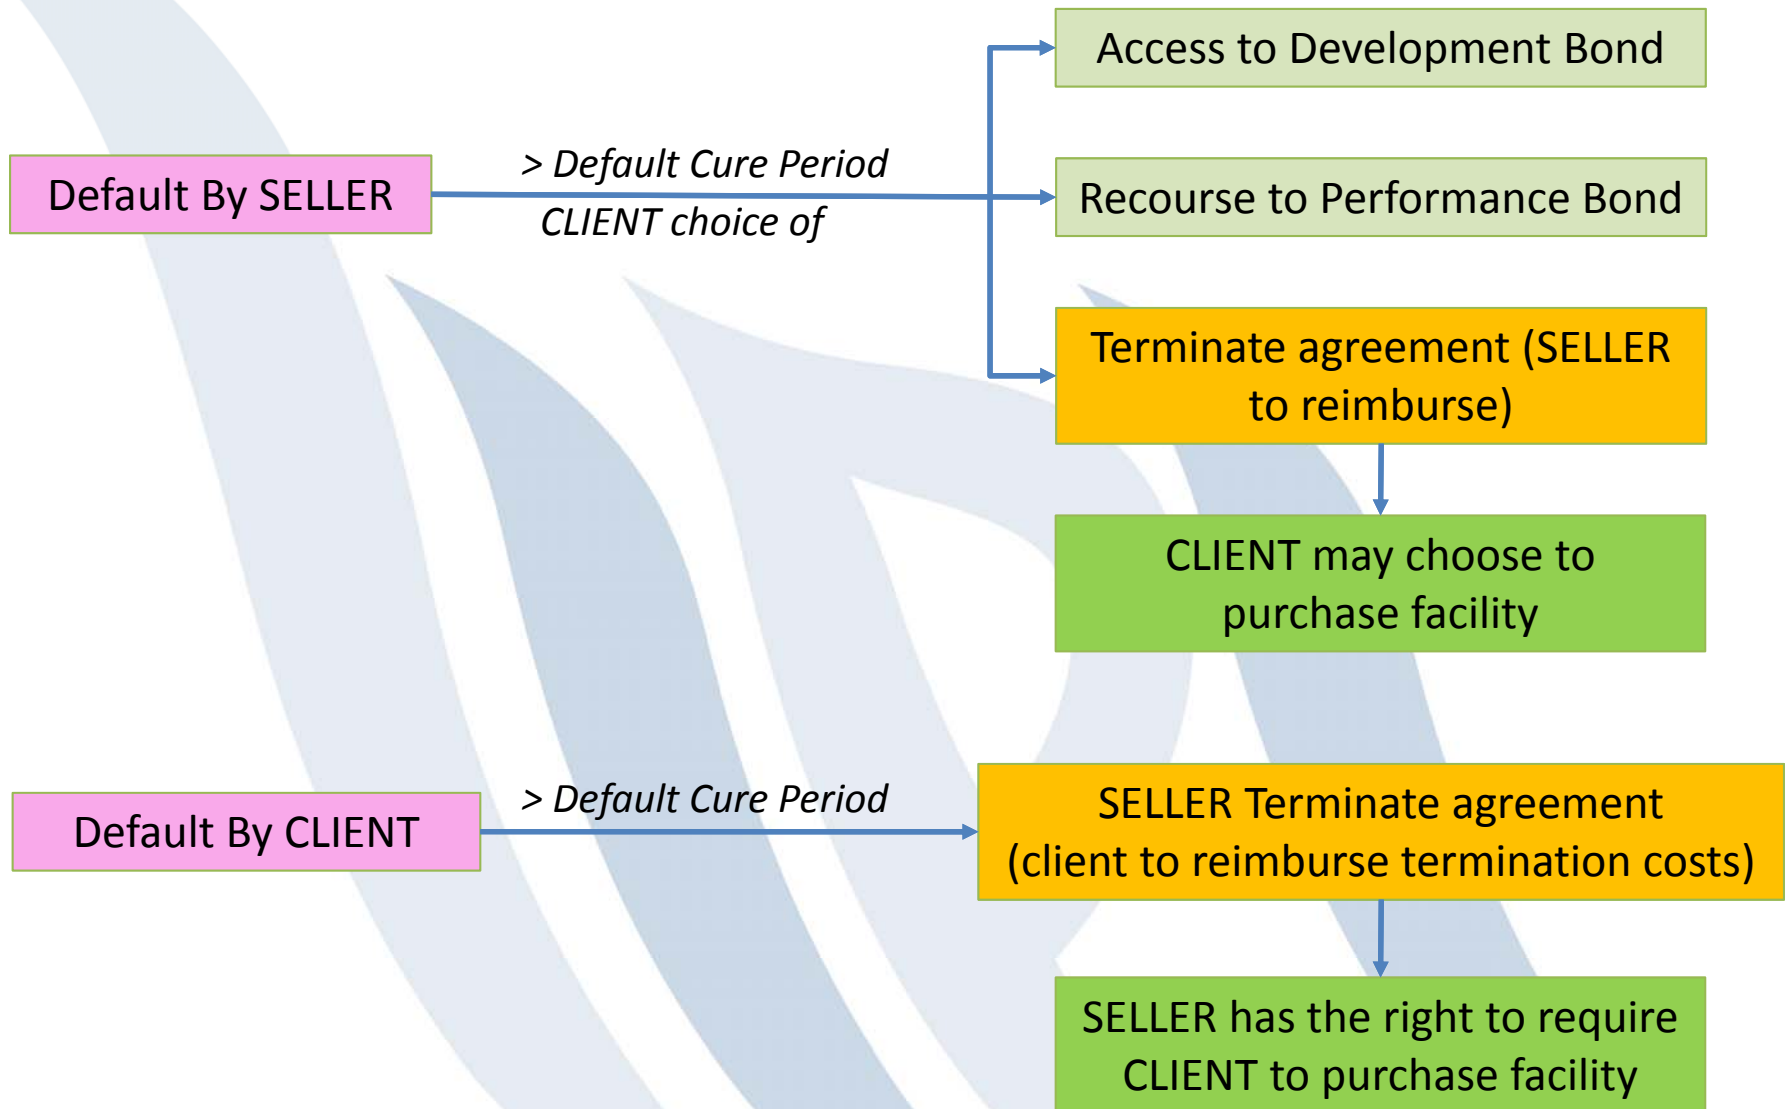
Default By SELLER

> Default Cure Period

CLIENT choice of

Access to Development Bond

Recourse to Performance Bond

Terminate agreement (SELLER to reimburse)

CLIENT may choose to purchase facility

Default By CLIENT

> Default Cure Period

SELLER Terminate agreement (client to reimburse termination costs)

SELLER has the right to require CLIENT to purchase facility